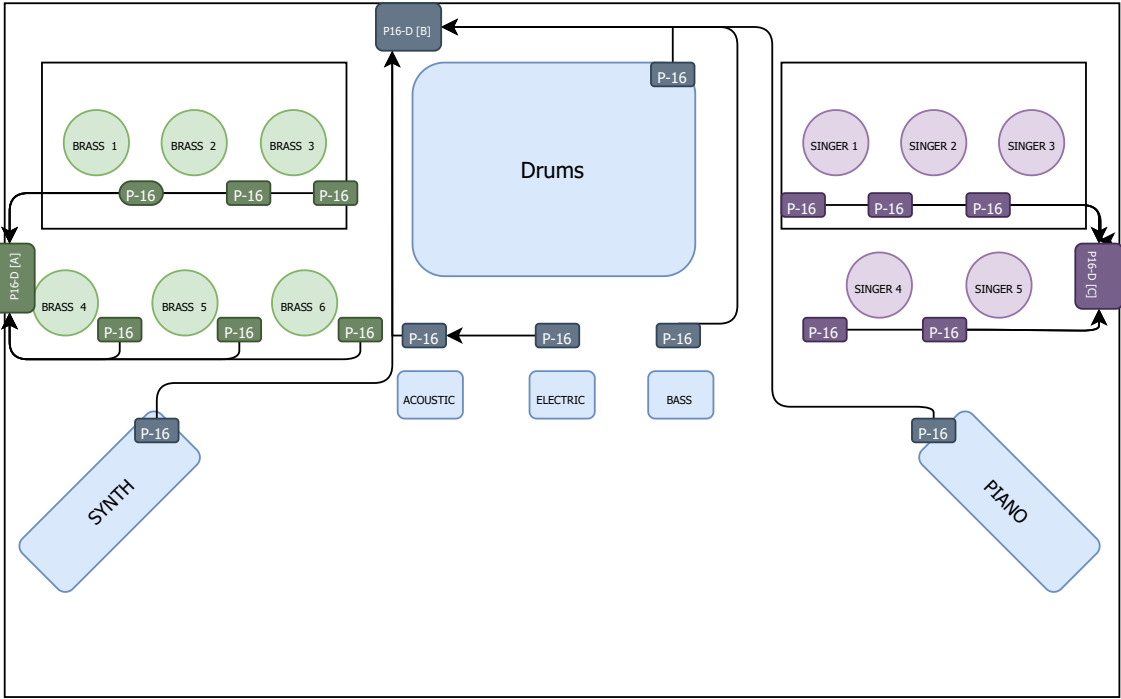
P16-D [B]

P-16

Drums

BRASS 1
BRASS 2
BRASS 3

P-16
P-16
P-16

P16-D [A]

BRASS 4
BRASS 5
BRASS 6

P-16
P-16
P-16

SINGER 1
SINGER 2
SINGER 3

P-16
P-16
P-16

SINGER 4
SINGER 5

P16-D [C]

P-16
P-16

P-16
P-16
P-16

ACOUSTIC
ELECTRIC
BASS

P-16
SYNTH

P-16
PIANO